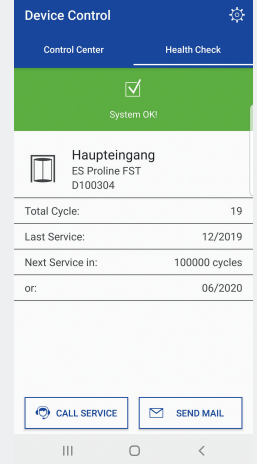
Device Control

Control Center | Health Check

System OK!

Haupteingang
ES Proline FST
D100304

| | |
|---|---|
| Total Cycle: | 19 |
| Last Service: | 12/2019 |
| Next Service in: | 100000 cycles |
| or: | 06/2020 |

CALL SERVICE

SEND MAIL